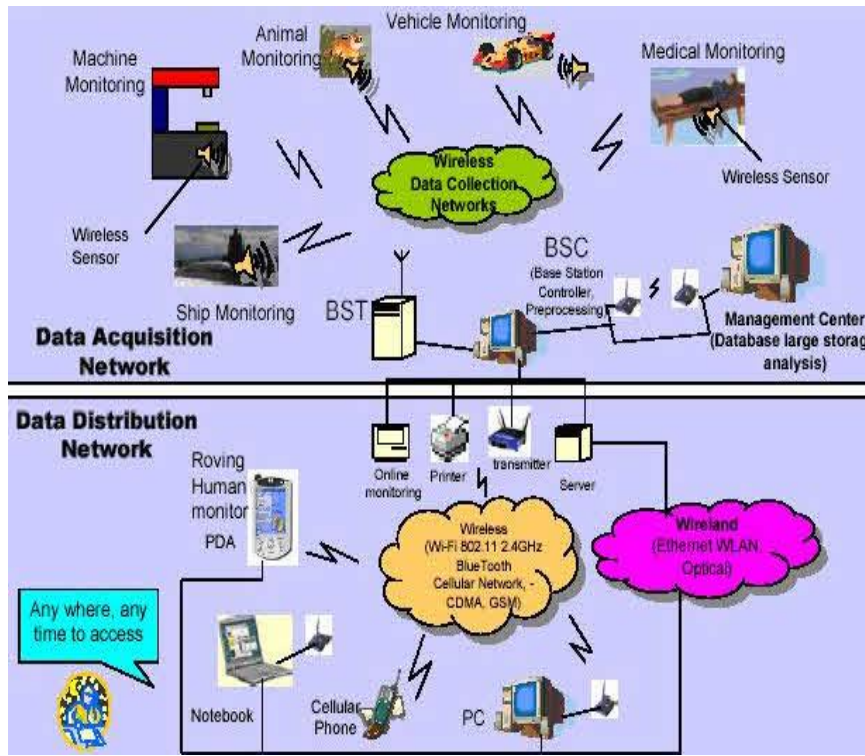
Machine Monitoring

Animal Monitoring

Vehicle Monitoring

Medical Monitoring

Wireless Data Collection Networks

Wireless Sensor

Wireless Sensor

Ship Monitoring

BST

BSC (Base Station Controller, Preprocessing)

Management Center (Database large storag analysis)

Data Acquisition Network

Data Distribution Network

Online monitoring

Printer

transmitter

Server

Roving Human monitor

PDA

Wireless (Wi-Fi 802.11 2.4GHz BlueTooth Cellular Network, - CDMA, GSM)

Wireland (Ethernet WLAN, Optical)

Any where, any time to access

Notebook

Cellular Phone

PC